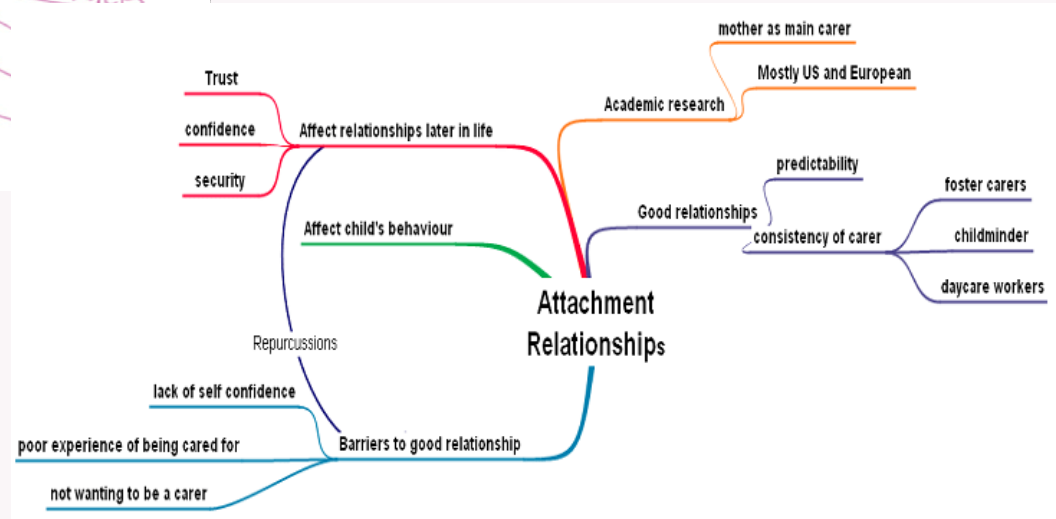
Attachment Relationships

Affect relationships later in life

Trust

confidence

security

Academic research

mother as main carer

Mostly US and European

Good relationships

predictability

consistency of carer

foster carers

childminder

daycare workers

Affect child's behaviour

Repurcussions

Barriers to good relationship

lack of self confidence

poor experience of being cared for

not wanting to be a carer